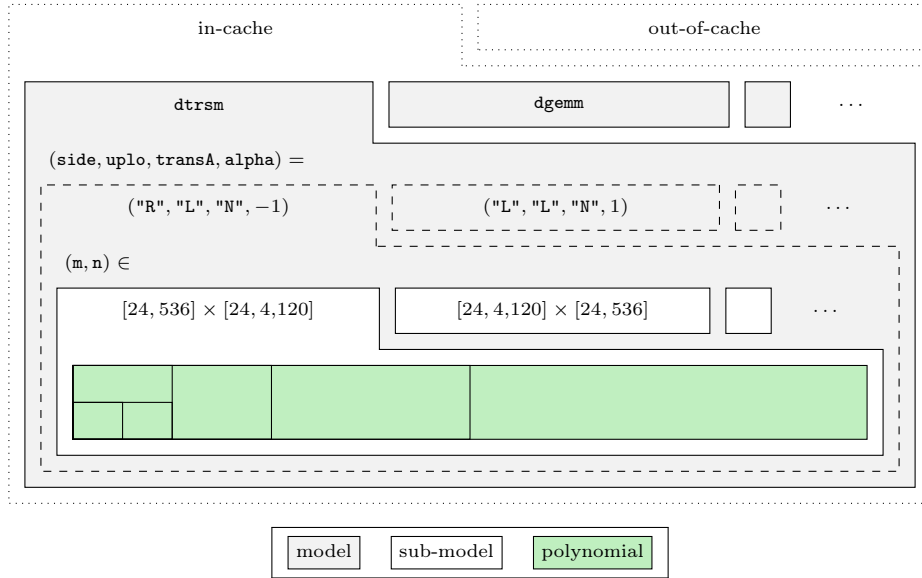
in-cache

out-of-cache

dtrsm

dgemm

...

$(\texttt{side}, \texttt{uplo}, \texttt{transA}, \texttt{alpha}) =$

$(\texttt{"R"}, \texttt{"L"}, \texttt{"N"}, -1)$

$(\texttt{"L"}, \texttt{"L"}, \texttt{"N"}, 1)$

...

$(\texttt{m}, \texttt{n}) \in$

$[24, 536] \times [24, 4{,}120]$

$[24, 4{,}120] \times [24, 536]$

...

model

sub-model

polynomial